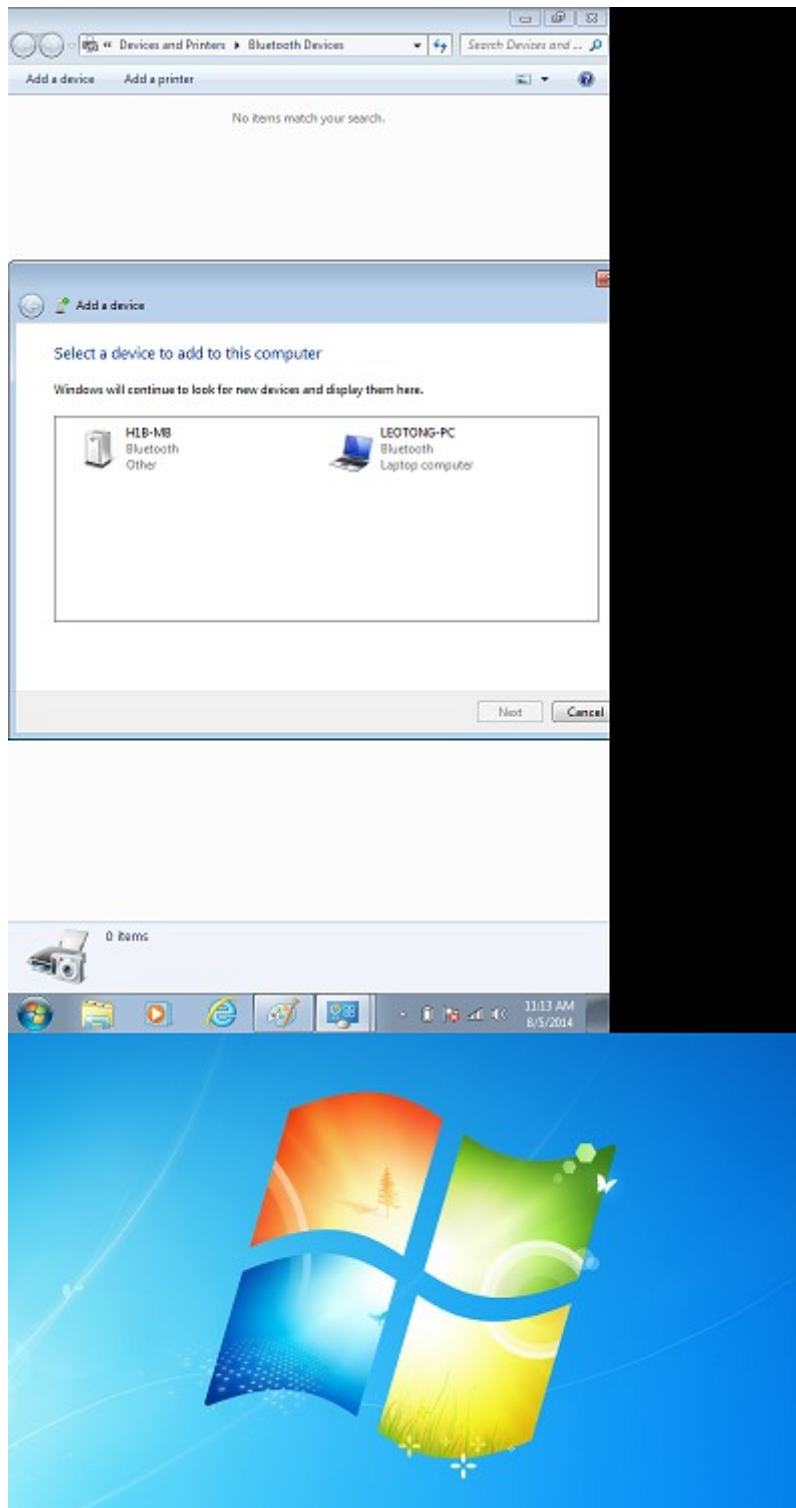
« Devices and Printers ▸ Bluetooth Devices

Search Devices and ...

Add a device

Add a printer

No items match your search.

Add a device

Select a device to add to this computer

Windows will continue to look for new devices and display them here.

H1B-M8
Bluetooth
Other

LEOTONG-PC
Bluetooth
Laptop computer

Next

Cancel

0 items

11:13 AM
8/5/2014